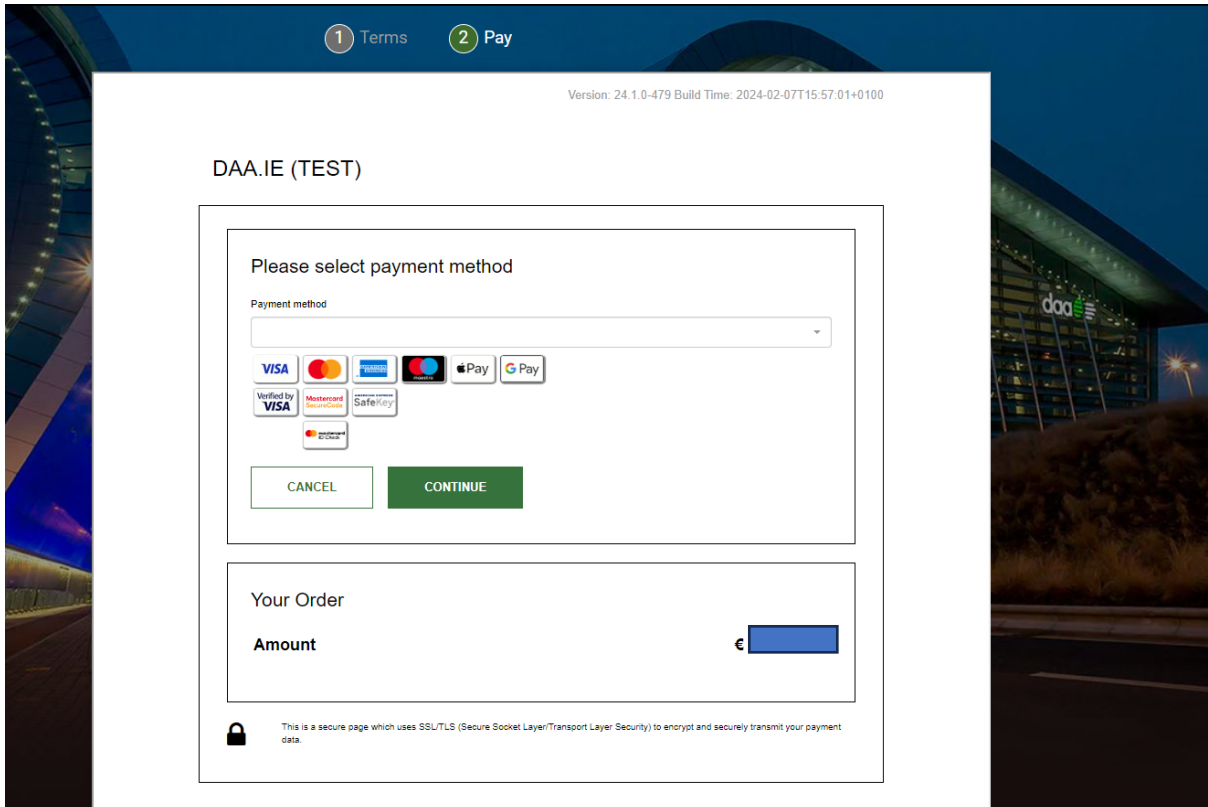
1 Terms 2 Pay

Version: 24.1.0-479 Build Time: 2024-02-07T15:57:01+0100

DAA.IE (TEST)

Please select payment method

Payment method

VISA maestro Pay G Pay

Verified by VISA Mastercard SecureCode SafeKey

mastercard ID Check

CANCEL CONTINUE

Your Order

Amount €

This is a secure page which uses SSL/TLS (Secure Socket Layer/Transport Layer Security) to encrypt and securely transmit your payment data.

daa